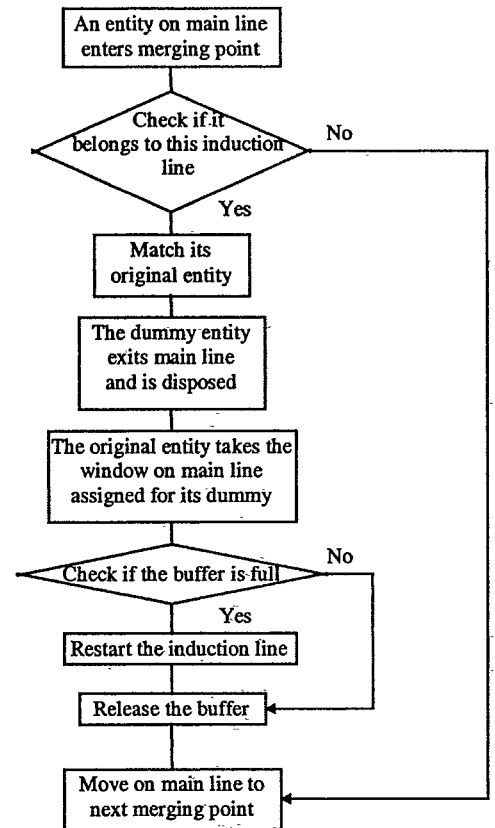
An entity on main line enters merging point

Check if it belongs to this induction line

No

Yes

Match its original entity

The dummy entity exits main line and is disposed

The original entity takes the window on main line assigned for its dummy

Check if the buffer is full

No

Yes

Restart the induction line

Release the buffer

Move on main line to next merging point